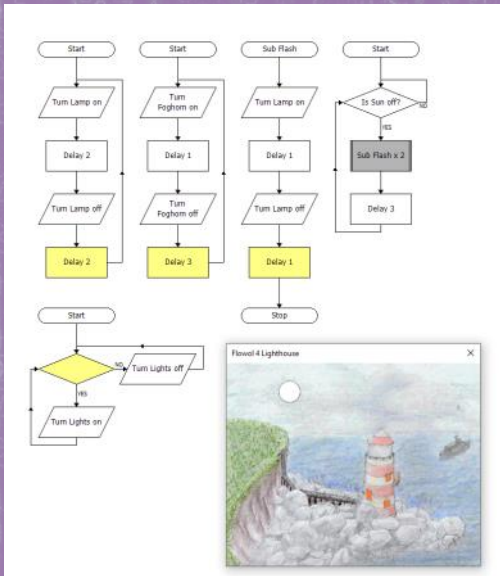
Start

Turn Lamp on

Delay 2

Turn Lamp off

Delay 2

Start

Turn Foghorn on

Delay 1

Turn Foghorn off

Delay 3

Sub Flash

Turn Lamp on

Delay 1

Turn Lamp off

Delay 1

Stop

Start

Is Sun off?

NO

YES

Sub Flash x 2

Delay 3

Start

NO

Turn Lights off

YES

Turn Lights on

Flowol 4 Lighthouse

×